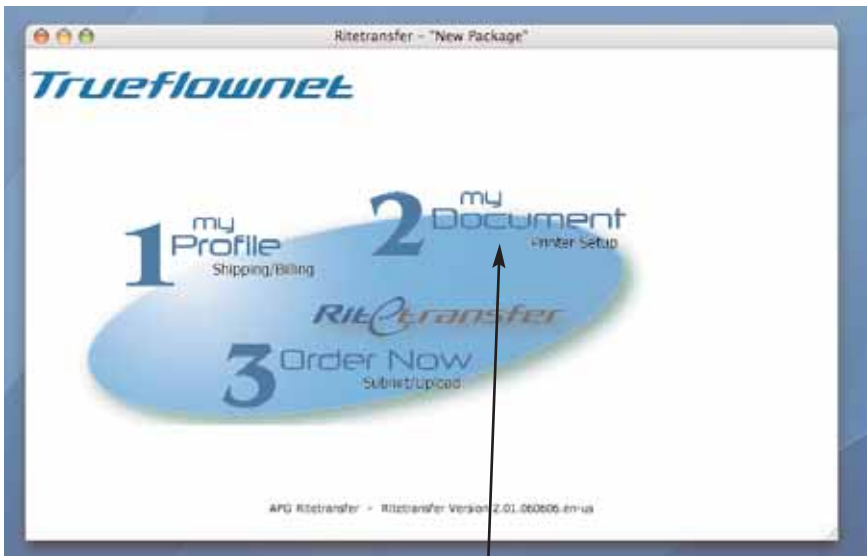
Ritetransfer - "New Package"

Trueflownet

1 my Profile
Shipping/Billing

2 my Document
Printer Setup

Ritetransfer

3 Order Now
Submit/Upload

APG Ritetransfer - Ritetransfer Version 2.01.060606.en-us